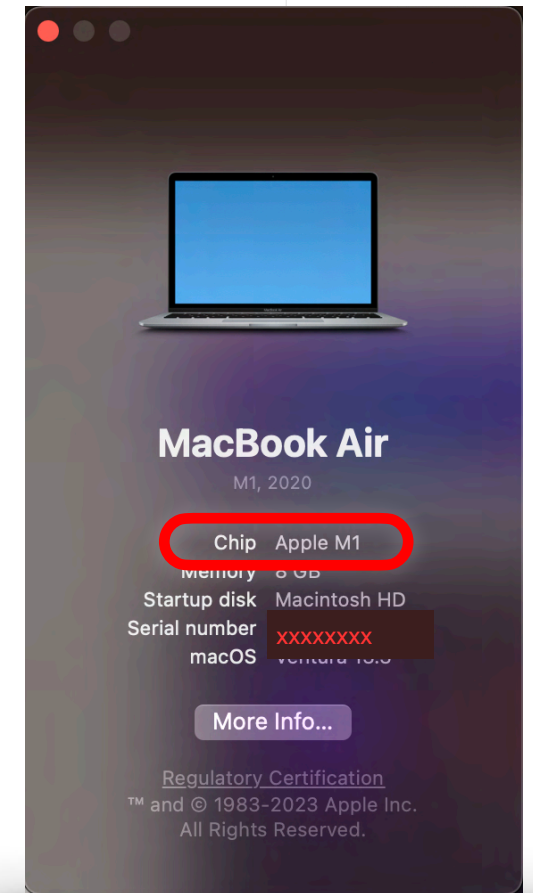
MacBook Air

M1, 2020

Chip Apple M1
Memory 8 GB
Startup disk Macintosh HD
Serial number xxxxxxxx
macOS Ventura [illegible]

More Info...

Regulatory Certification
™ and © 1983-2023 Apple Inc.
All Rights Reserved.